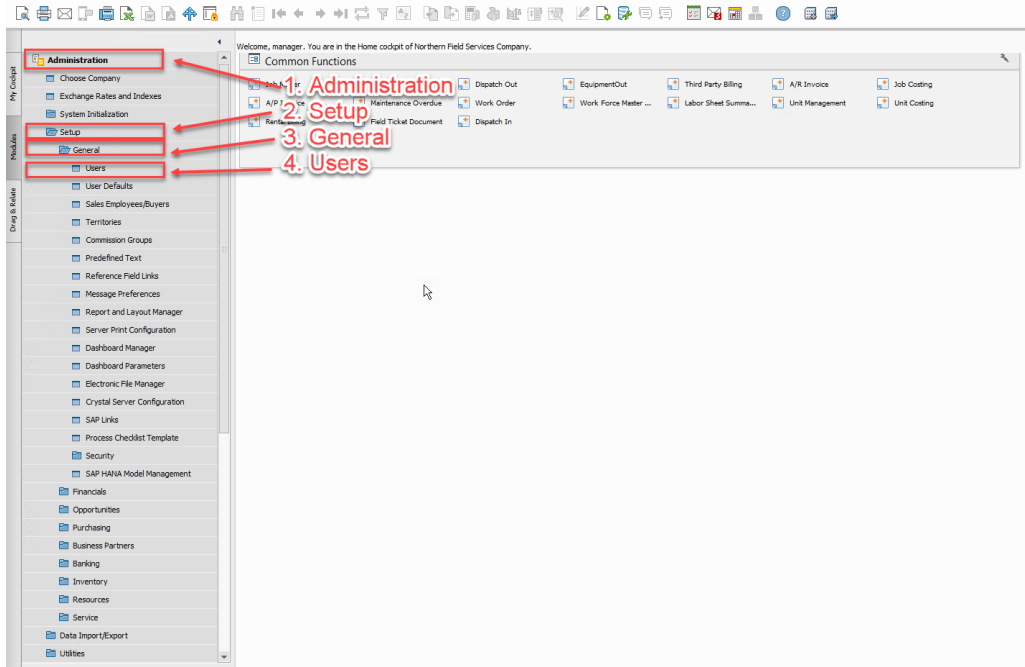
My Cockpit
Modules
Drag & Relate

Administration
Choose Company
Exchange Rates and Indexes
System Initialization
Setup
General
Users
User Defaults
Sales Employees/Buyers
Territories
Commission Groups
Predefined Text
Reference Field Links
Message Preferences
Report and Layout Manager
Server Print Configuration
Dashboard Manager
Dashboard Parameters
Electronic File Manager
Crystal Server Configuration
SAP Links
Process Checklist Template
Security
SAP HANA Model Management
Financials
Opportunities
Purchasing
Business Partners
Banking
Inventory
Resources
Service
Data Import/Export
Utilities

Welcome, manager. You are in the Home cockpit of Northern Field Services Company.

Common Functions

Job M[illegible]
A/P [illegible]
Rent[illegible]
Maintenance Overdue
Field Ticket Document
Dispatch Out
Work Order
Dispatch In
EquipmentOut
Work Force Master ...
Third Party Billing
Labor Sheet Summa...
A/R Invoice
Unit Management
Job Costing
Unit Costing

1. Administration
2. Setup
3. General
4. Users